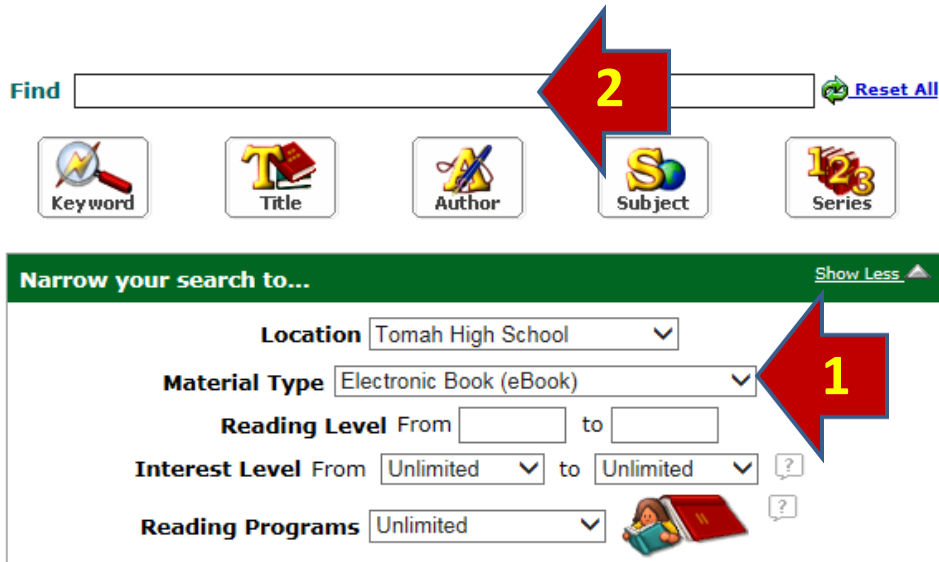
Find

2

Reset All

Keyword

Title

Author

Subject

Series

Narrow your search to...

Show Less

Location Tomah High School

Material Type Electronic Book (eBook)

1

Reading Level From to

Interest Level From Unlimited to Unlimited ?

Reading Programs Unlimited ?